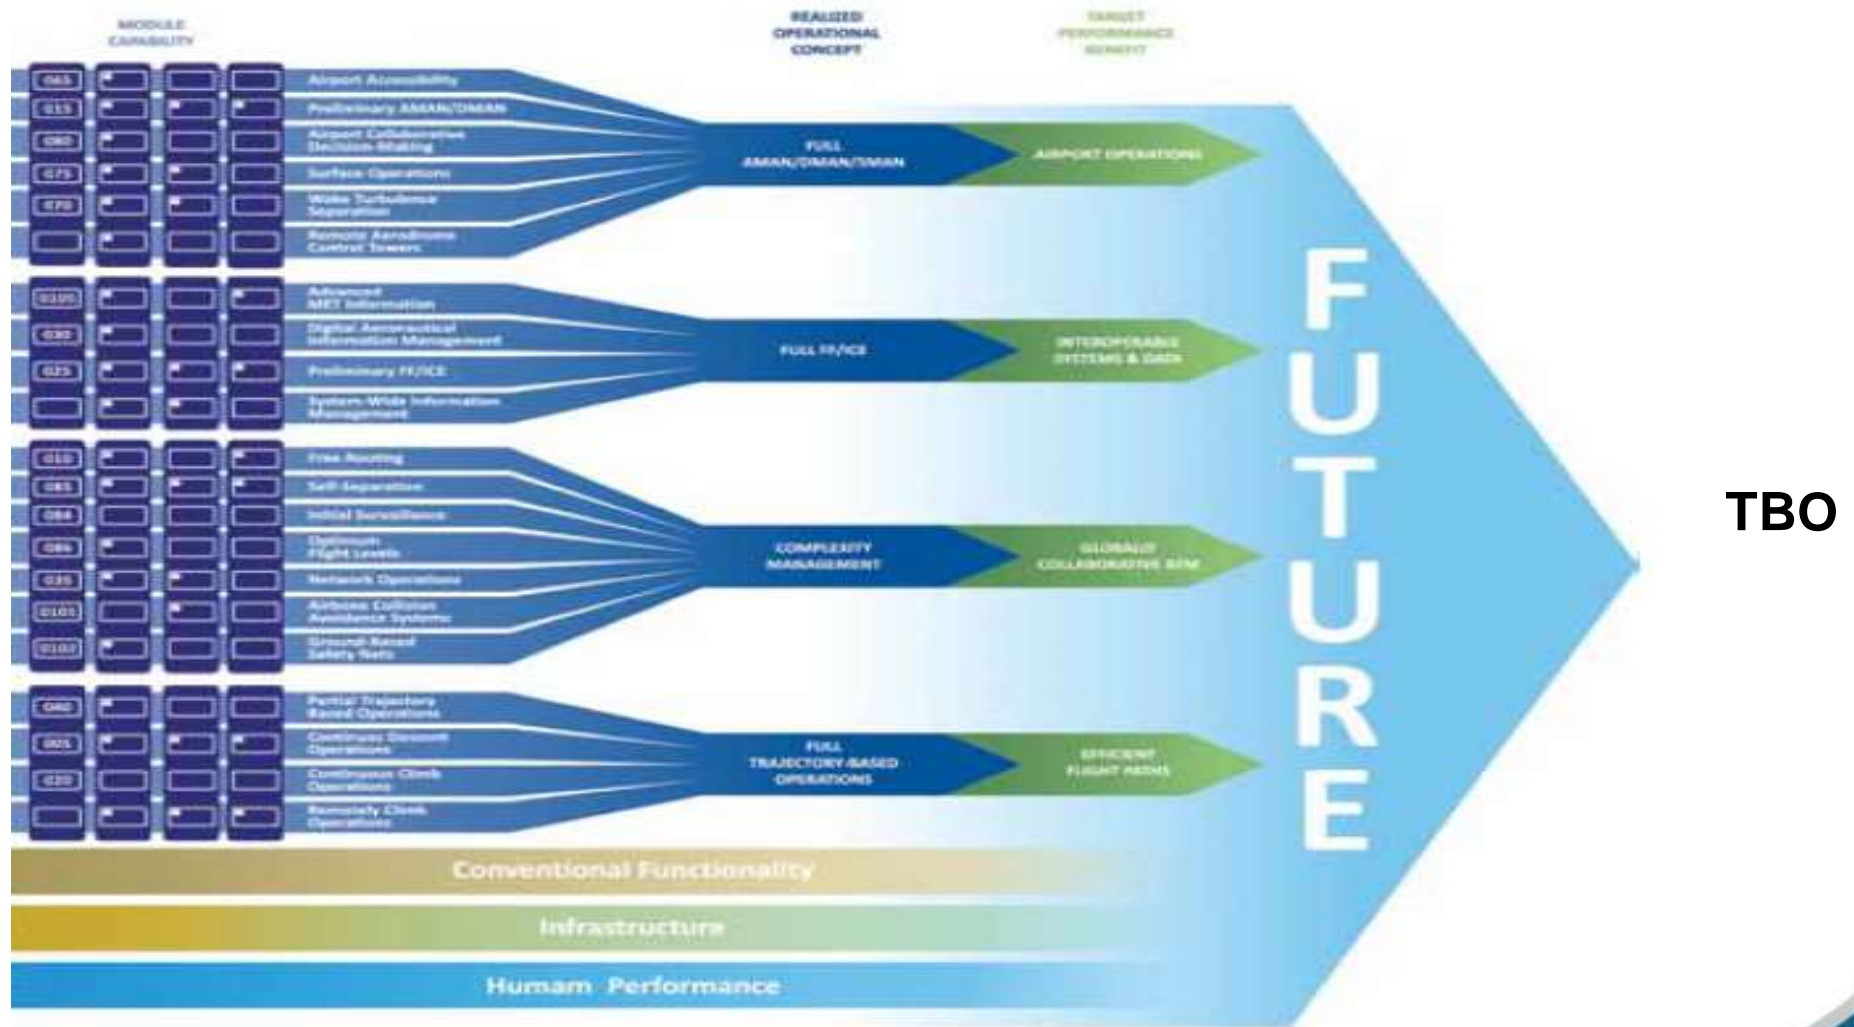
MODULE CAPABILITY

REALIZED OPERATIONAL CONCEPT

TARGET PERFORMANCE BENEFIT

065 Airport Accessibility
015 Preliminary AMAN/DMAN
080 Airport Collaborative Decision-Making
075 Surface Operations
070 Wake Turbulence Separation
Remote Aerodrome Control Towers

FULL AMAN/DMAN/SMAN

AIRPORT OPERATIONS

0105 Advanced MET Information
030 Digital Aeronautical Information Management
025 Preliminary FF/ICE
System-Wide Information Management

FULL FF/ICE

INTEROPERABLE SYSTEMS & DATA

010 Free Routing
085 Self-Separation
084 Initial Surveillance
086 Optimum Flight Levels
035 Network Operations
0101 Airborne Collision Avoidance Systems
0102 Ground-Based Safety Nets

COMPLEXITY MANAGEMENT

GLOBALLY COLLABORATIVE ATM

040 Partial Trajectory Based Operations
005 Continuous Descent Operations
020 Continuous Climb Operations
Remotely Climb Operations

FULL TRAJECTORY-BASED OPERATIONS

EFFICIENT FLIGHT PATHS

FUTURE

TBO

Conventional Functionality

Infrastructure

Humam Performance